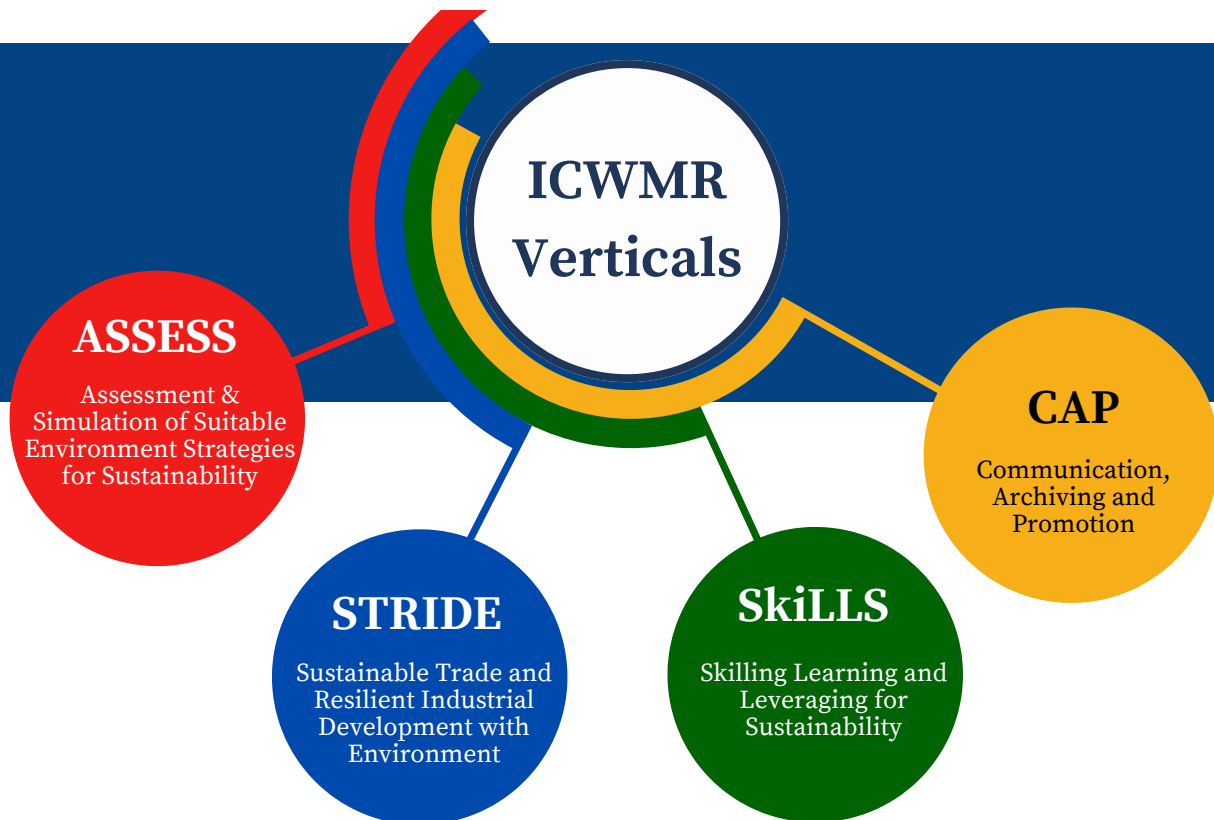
ICWMR Verticals

ASSESS

Assessment & Simulation of Suitable Environment Strategies for Sustainability

STRIDE

Sustainable Trade and Resilient Industrial Development with Environment

SkiLLS

Skilling Learning and Leveraging for Sustainability

CAP

Communication, Archiving and Promotion